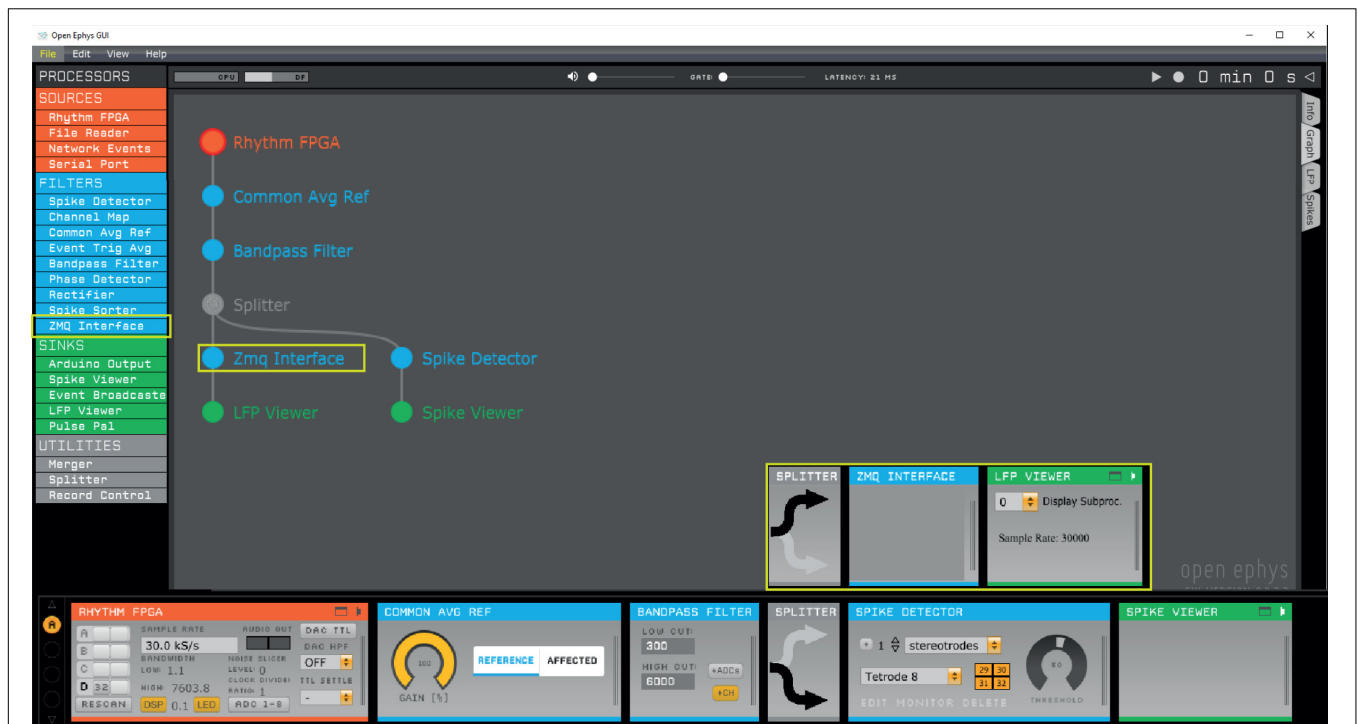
Open Ephys GUI

File Edit View Help

PROCESSORS

SOURCES
Rhythm FPGA
File Reader
Network Events
Serial Port

FILTERS
Spike Detector
Channel Map
Common Avg Ref
Event Trig Avg
Bandpass Filter
Phase Detector
Rectifier
Spike Sorter
ZMQ Interface

SINKS
Arduino Output
Spike Viewer
Event Broadcaste
LFP Viewer
Pulse Pal

UTILITIES
Merger
Splitter
Record Control

CPU DF

GATE:

LATENCY: 21 MS

0 min 0 s

Info
Graph
LFP
Spikes

Rhythm FPGA
Common Avg Ref
Bandpass Filter
Splitter
Zmq Interface
Spike Detector
LFP Viewer
Spike Viewer

SPLITTER
ZMQ INTERFACE
LFP VIEWER
0 Display Subproc.
Sample Rate: 30000

open ephys

RHYTHM FPGA
A
B
C
D 32
RESCAN
SAMPLE RATE
30.0 kS/s
BANDWIDTH
LOW 1.1
HIGH 7603.8
DSP 0.1 LED
AUDIO OUT
NOISE SLICER
LEVEL 0
CLOCK DIVIDE
RATIO 1
ADC 1-8
DAC TTL
DAC HPF
OFF
TTL SETTLE
-

COMMON AVG REF
100
GAIN [%]
REFERENCE
AFFECTED

BANDPASS FILTER
LOW CUT
300
HIGH CUT
6000
+ADCs
+CH

SPLITTER

SPIKE DETECTOR
1
stereotrodes
Tetrode 8
29 30
31 32
80
THRESHOLD
EDIT MONITOR DELETE

SPIKE VIEWER